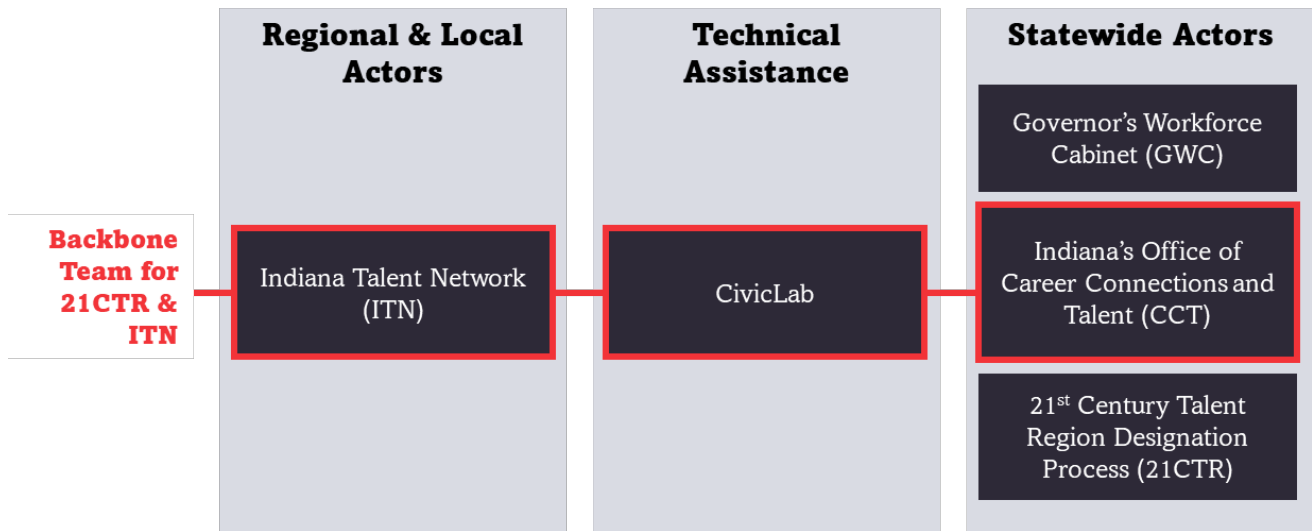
Regional & Local Actors

Technical Assistance

Statewide Actors

Governor's Workforce Cabinet (GWC)

Backbone Team for 21CTR & ITN

Indiana Talent Network (ITN)

CivicLab

Indiana's Office of Career Connections and Talent (CCT)

21$^{st}$ Century Talent Region Designation Process (21CTR)